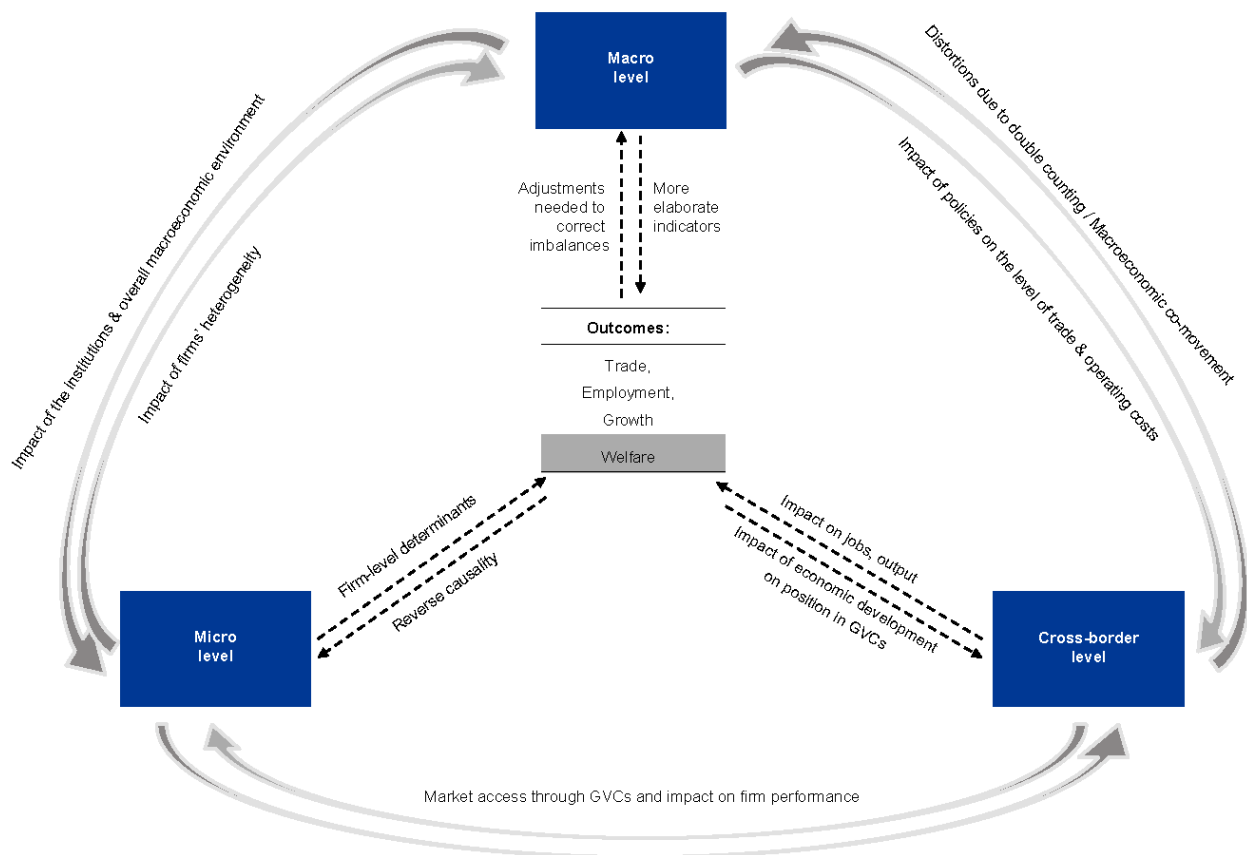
Macro level

Adjustments needed to correct imbalances

More elaborate indicators

Outcomes:

Trade,

Employment,

Growth

Welfare

Impact of the institutions & overall macroeconomic environment

Impact of firms' heterogeneity

Distortions due to double counting / Macroeconomic co-movement

Impact of policies on the level of trade & operating costs

Firm-level determinants

Reverse causality

Impact on jobs, output

Impact of economic development on position in GVCs

Micro level

Cross-border level

Market access through GVCs and impact on firm performance